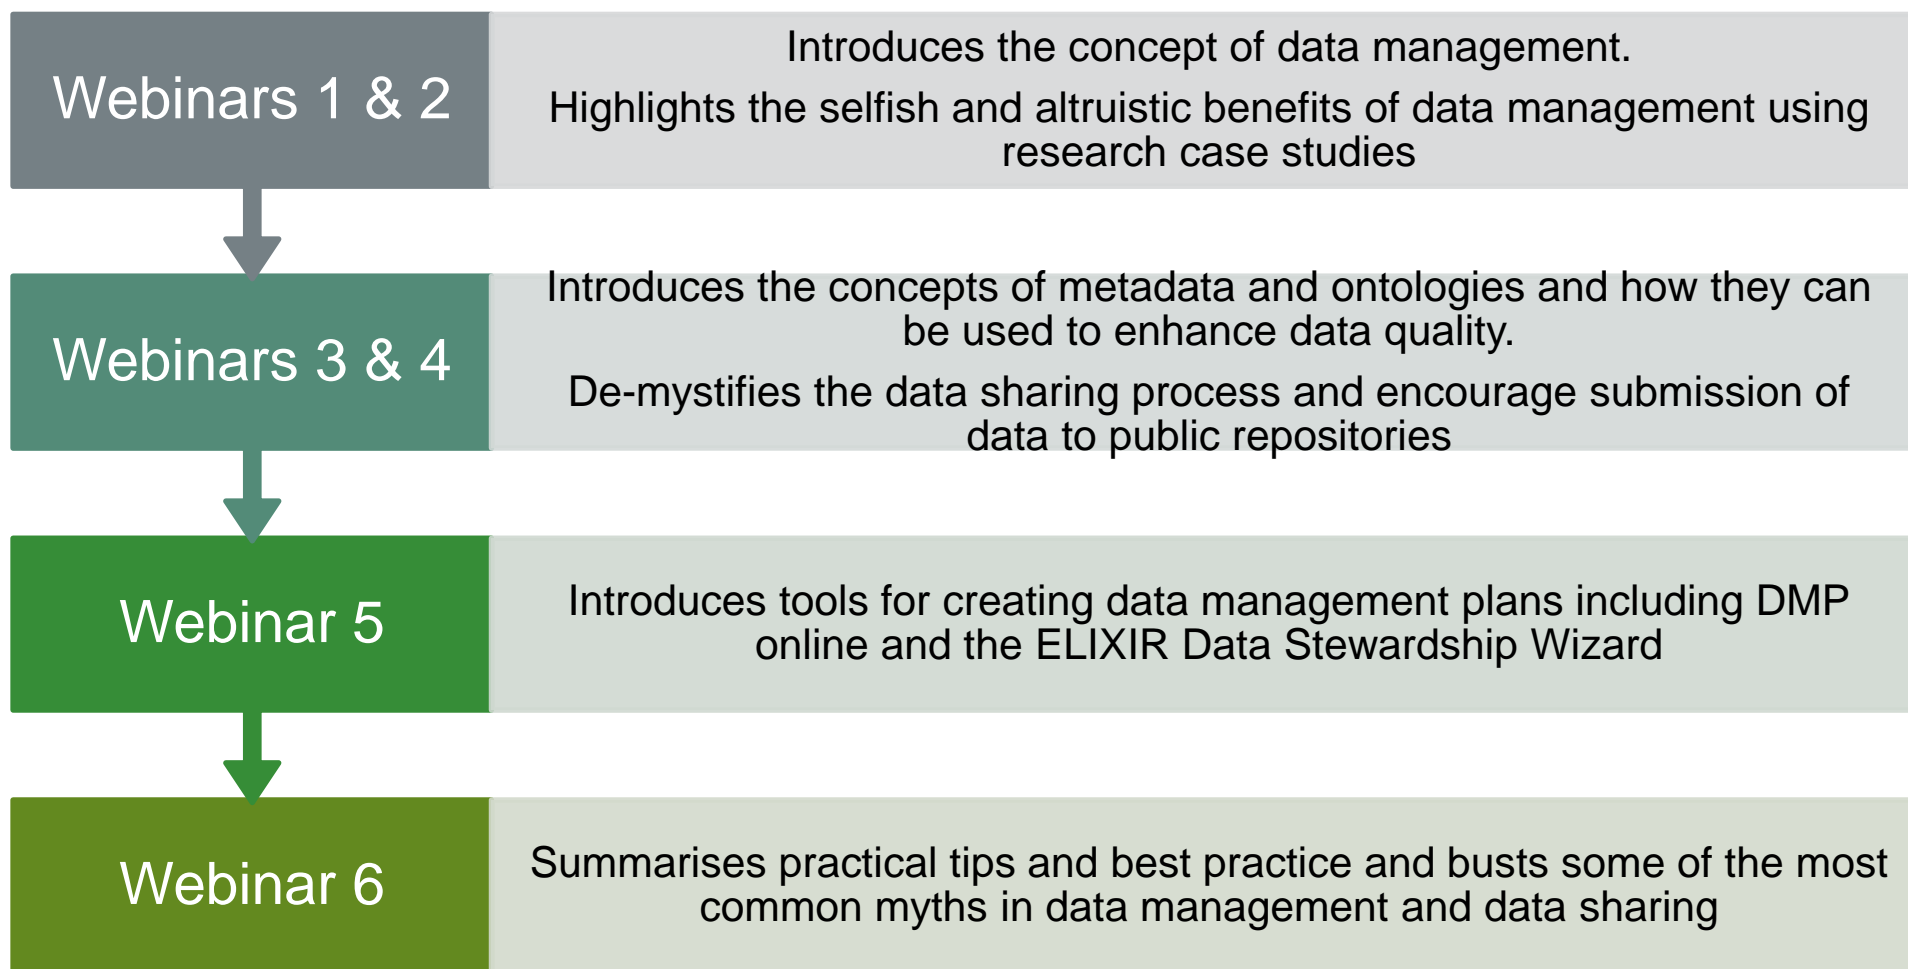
Webinars 1 & 2

Introduces the concept of data management.

Highlights the selfish and altruistic benefits of data management using research case studies

Webinars 3 & 4

Introduces the concepts of metadata and ontologies and how they can be used to enhance data quality.

De-mystifies the data sharing process and encourage submission of data to public repositories

Webinar 5

Introduces tools for creating data management plans including DMP online and the ELIXIR Data Stewardship Wizard

Webinar 6

Summarises practical tips and best practice and busts some of the most common myths in data management and data sharing